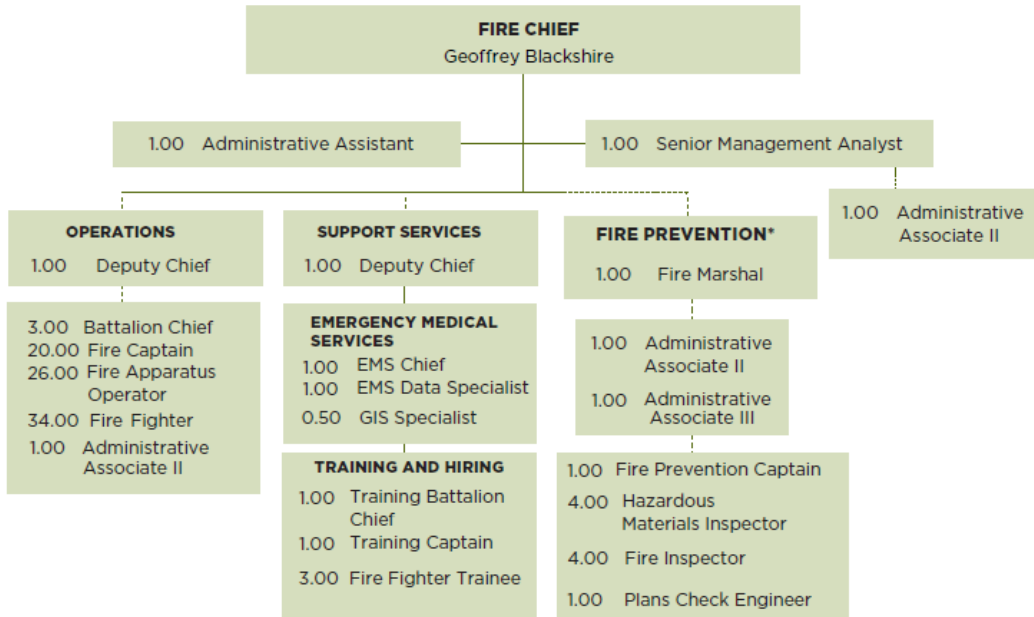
FIRE CHIEF
Geoffrey Blackshire

1.00 Administrative Assistant

1.00 Senior Management Analyst

1.00 Administrative Associate II

OPERATIONS
1.00 Deputy Chief

3.00 Battalion Chief
20.00 Fire Captain
26.00 Fire Apparatus Operator
34.00 Fire Fighter
1.00 Administrative Associate II

SUPPORT SERVICES
1.00 Deputy Chief

EMERGENCY MEDICAL SERVICES
1.00 EMS Chief
1.00 EMS Data Specialist
0.50 GIS Specialist

TRAINING AND HIRING
1.00 Training Battalion Chief
1.00 Training Captain
3.00 Fire Fighter Trainee

FIRE PREVENTION*
1.00 Fire Marshal

1.00 Administrative Associate II
1.00 Administrative Associate III

1.00 Fire Prevention Captain
4.00 Hazardous Materials Inspector
4.00 Fire Inspector
1.00 Plans Check Engineer